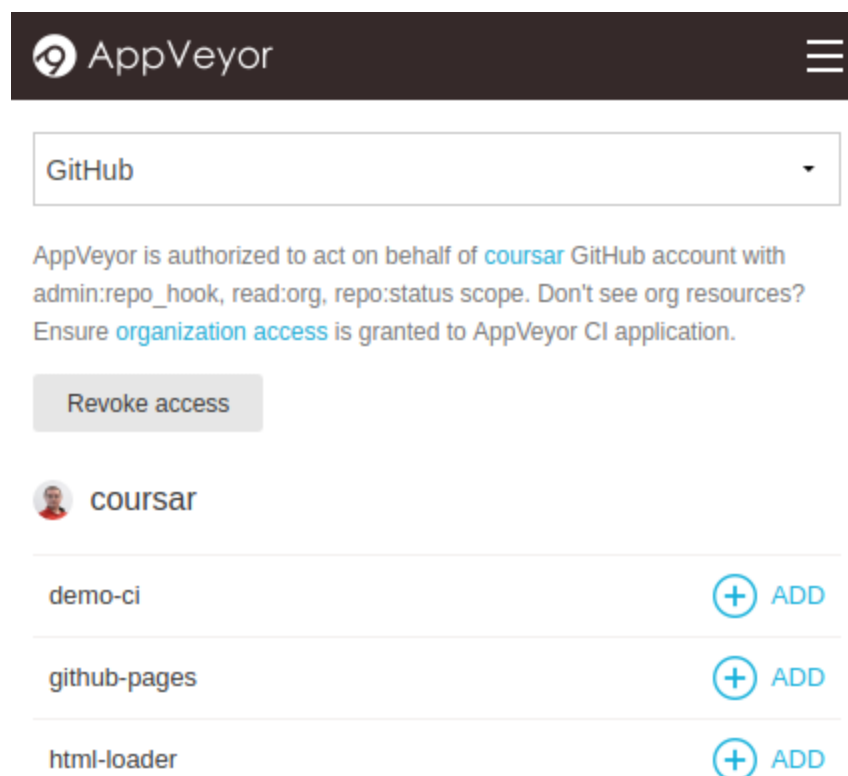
AppVeyor

GitHub

AppVeyor is authorized to act on behalf of coursar GitHub account with admin:repo_hook, read:org, repo:status scope. Don't see org resources? Ensure organization access is granted to AppVeyor CI application.

Revoke access

coursar

demo-ci ADD

github-pages ADD

html-loader ADD